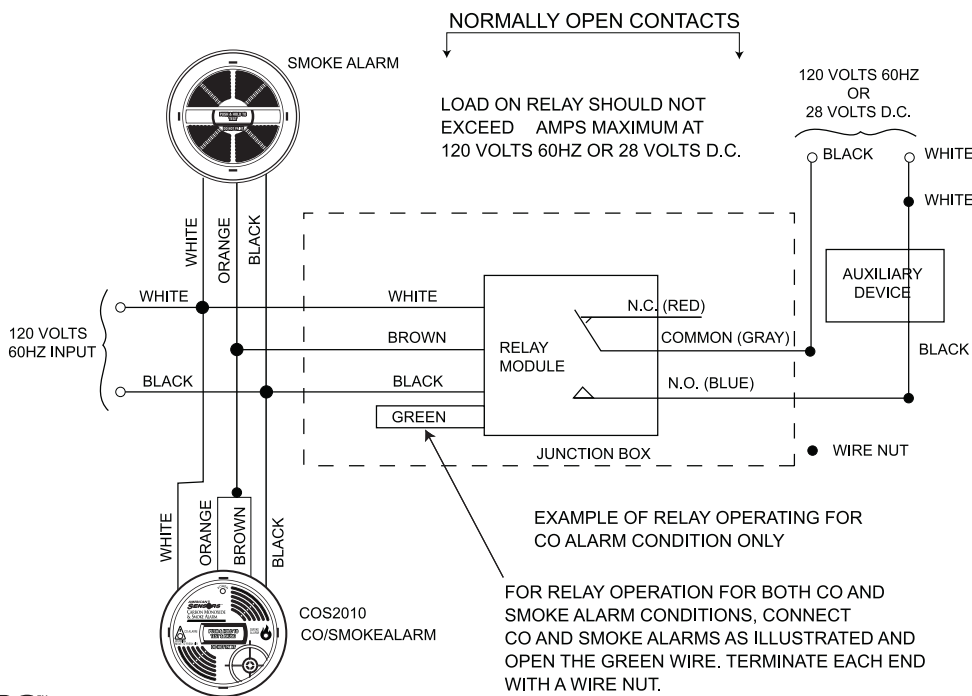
NORMALLY OPEN CONTACTS

SMOKE ALARM

LOAD ON RELAY SHOULD NOT EXCEED AMPS MAXIMUM AT 120 VOLTS 60HZ OR 28 VOLTS D.C.

120 VOLTS 60HZ OR 28 VOLTS D.C.

BLACK

WHITE

WHITE

WHITE

ORANGE

BLACK

AUXILIARY DEVICE

WHITE

WHITE

N.C. (RED)

120 VOLTS 60HZ INPUT

BROWN

RELAY MODULE

COMMON (GRAY)

BLACK

BLACK

BLACK

N.O. (BLUE)

GREEN

JUNCTION BOX

WIRE NUT

EXAMPLE OF RELAY OPERATING FOR CO ALARM CONDITION ONLY

WHITE

ORANGE

BROWN

BLACK

FOR RELAY OPERATION FOR BOTH CO AND SMOKE ALARM CONDITIONS, CONNECT CO AND SMOKE ALARMS AS ILLUSTRATED AND OPEN THE GREEN WIRE. TERMINATE EACH END WITH A WIRE NUT.

COS2010 CO/SMOKEALARM